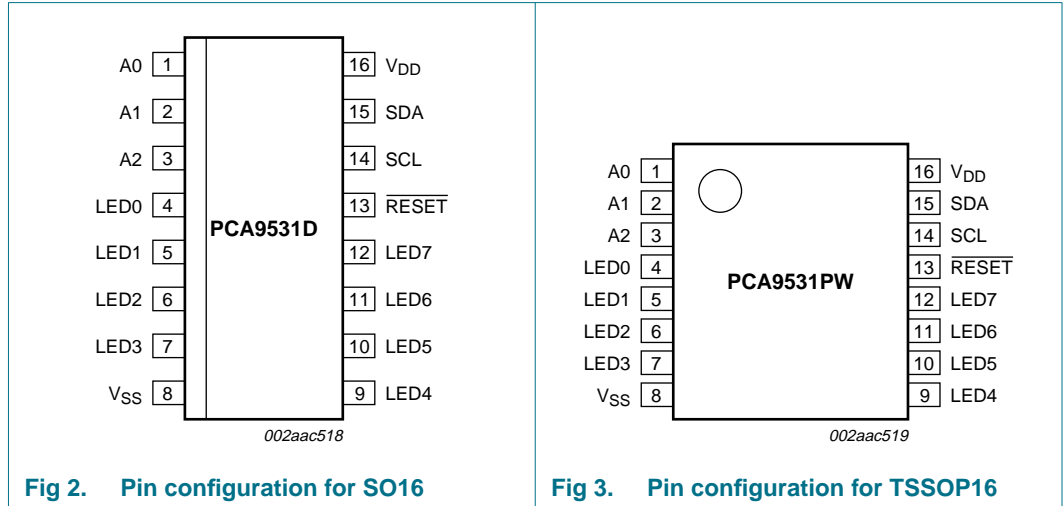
A0 1
A1 2
A2 3
LED0 4
LED1 5
LED2 6
LED3 7
$V_{SS}$ 8

PCA9531D

16 $V_{DD}$
15 SDA
14 SCL
13 $\overline{RESET}$
12 LED7
11 LED6
10 LED5
9 LED4

002aac518

Fig 2. Pin configuration for SO16

A0 1
A1 2
A2 3
LED0 4
LED1 5
LED2 6
LED3 7
$V_{SS}$ 8

PCA9531PW

16 $V_{DD}$
15 SDA
14 SCL
13 $\overline{RESET}$
12 LED7
11 LED6
10 LED5
9 LED4

002aac519

Fig 3. Pin configuration for TSSOP16